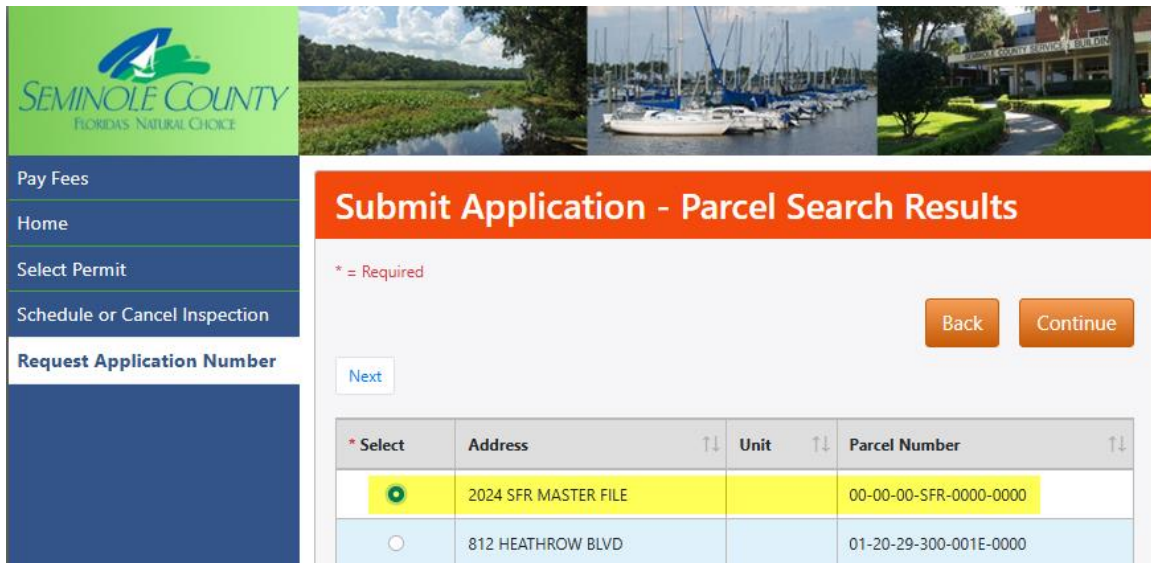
SEMINOLE COUNTY
FLORIDA'S NATURAL CHOICE

SEMINOLE COUNTY SERVICES BUILDING

Pay Fees
Home
Select Permit
Schedule or Cancel Inspection
Request Application Number

Submit Application - Parcel Search Results

* = Required

Back
Continue

Next

| * Select | Address | Unit | Parcel Number |
|---|---|---|---|
| ● | 2024 SFR MASTER FILE | | 00-00-00-SFR-0000-0000 |
| ○ | 812 HEATHROW BLVD | | 01-20-29-300-001E-0000 |